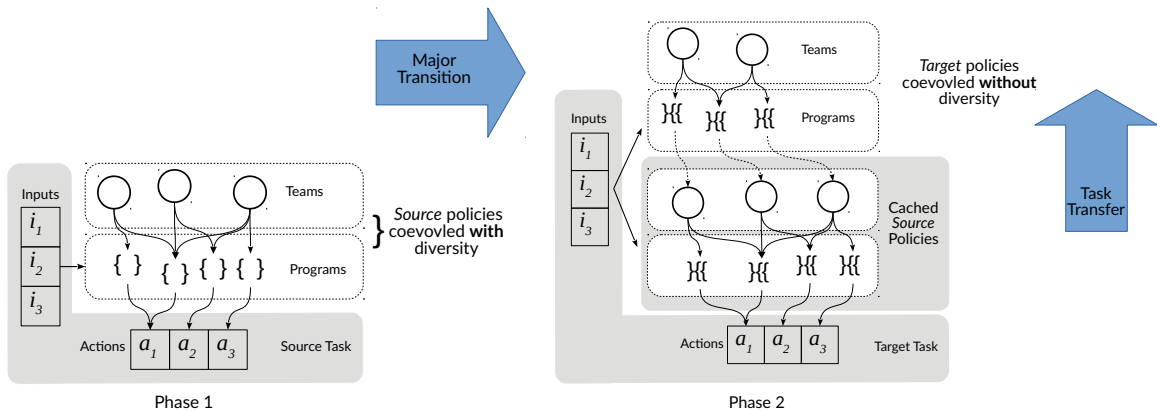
Major Transition

Inputs
$i_1$
$i_2$
$i_3$

Teams

{ } { } { } { }

Programs

Source policies coevovled with diversity

Actions $a_1$ $a_2$ $a_3$ Source Task

Phase 1

Inputs
$i_1$
$i_2$
$i_3$

Teams

Programs

Target policies coevovled without diversity

Cached Source Policies

Actions $a_1$ $a_2$ $a_3$ Target Task

Task Transfer

Phase 2